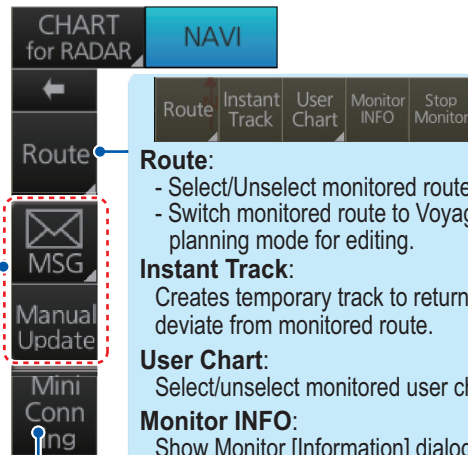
CHART for RADAR

NAVI

Route

MSG

Manual Update

Mini Conn ing

Route | Instant Track | User Chart | Monitor INFO | Stop Monitor

**Route**:
- Select/Unselect monitored route
- Switch monitored route to Voyag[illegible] planning mode for editing.

**Instant Track**:
Creates temporary track to return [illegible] deviate from monitored route.

**User Chart**:
Select/unselect monitored user ch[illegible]

**Monitor INFO**:
Show Monitor [Information] dialog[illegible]